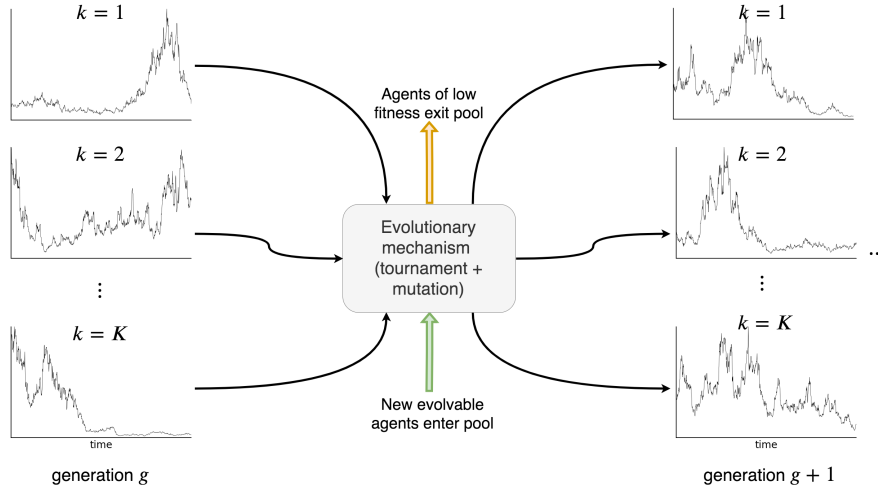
$k = 1$

$k = 2$

⋮

$k = K$

time

generation $g$

Agents of low fitness exit pool

Evolutionary mechanism (tournament + mutation)

New evolvable agents enter pool

$k = 1$

$k = 2$

⋮

$k = K$

time

generation $g + 1$

...